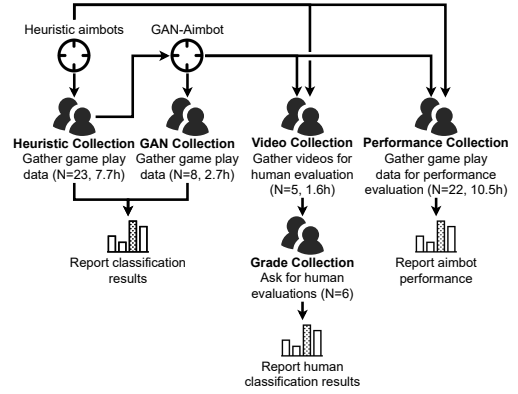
Heuristic aimbots

GAN-Aimbot

**Heuristic Collection**
Gather game play data (N=23, 7.7h)

**GAN Collection**
Gather game play data (N=8, 2.7h)

**Video Collection**
Gather videos for human evaluation (N=5, 1.6h)

**Performance Collection**
Gather game play data for performance evaluation (N=22, 10.5h)

Report classification results

**Grade Collection**
Ask for human evaluations (N=6)

Report aimbot performance

Report human classification results